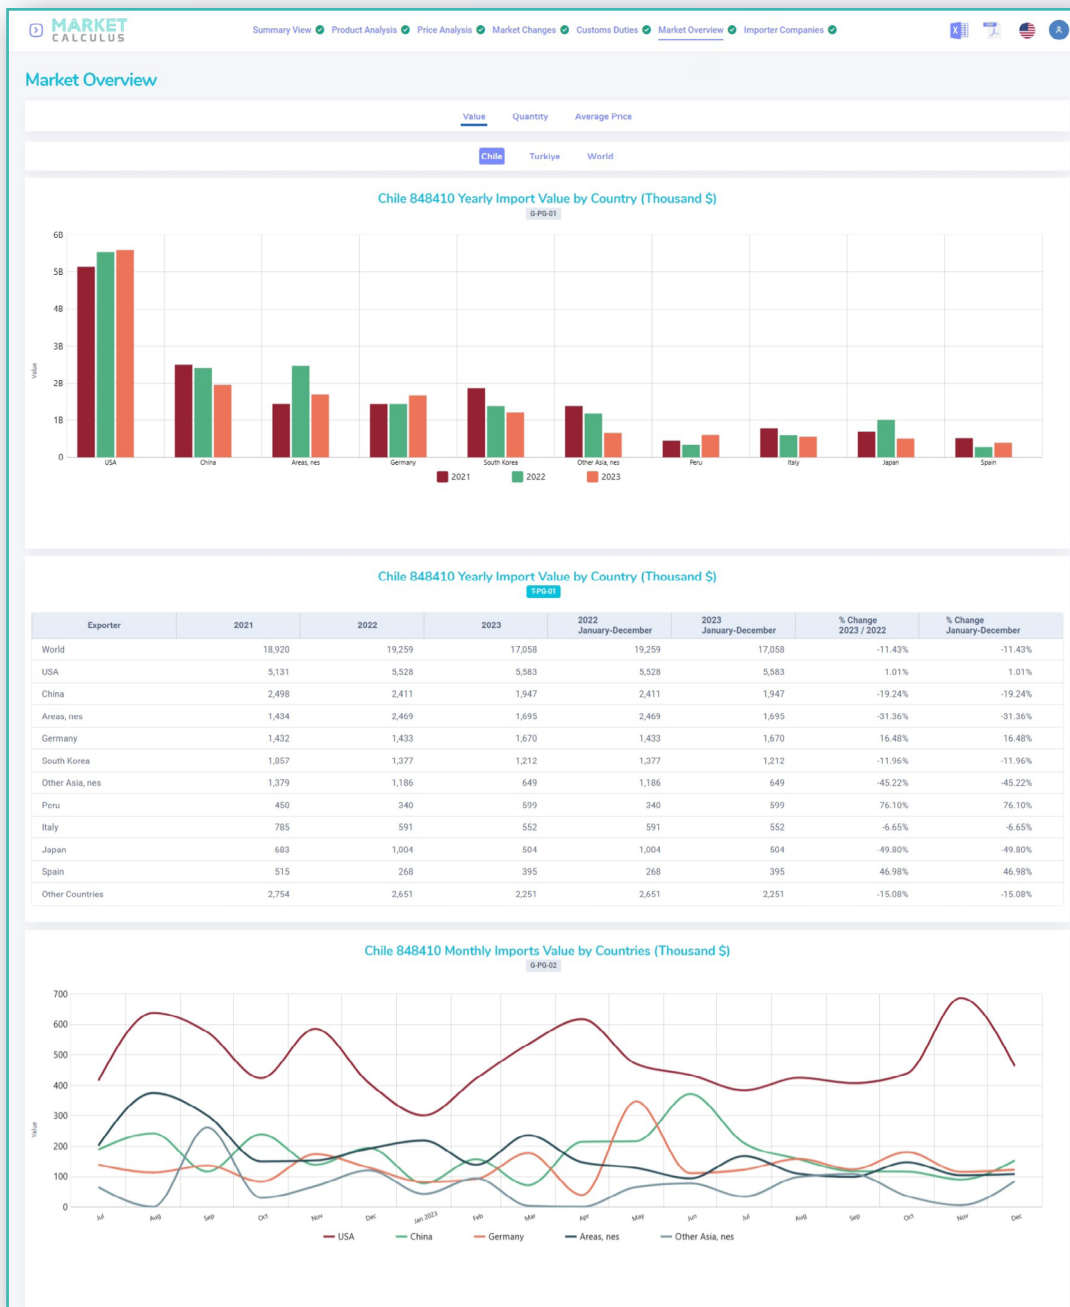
MARKET CALCULUS

Summary View Product Analysis Price Analysis Market Changes Customs Duties Market Overview Importer Companies

Market Overview

Value Quantity Average Price

Chile Turkiye World

Chile 848410 Yearly Import Value by Country (Thousand $)
G-PG-01

6B
5B
4B
3B
2B
1B
0
Value

USA China Areas, nes Germany South Korea Other Asia, nes Peru Italy Japan Spain

2021 2022 2023

Chile 848410 Yearly Import Value by Country (Thousand $)
T-PG-01

| Exporter | 2021 | 2022 | 2023 | 2022 January-December | 2023 January-December | % Change 2023 / 2022 | % Change January-December |
|---|---|---|---|---|---|---|---|
| World | 18,920 | 19,259 | 17,058 | 19,259 | 17,058 | -11.43% | -11.43% |
| USA | 5,131 | 5,528 | 5,583 | 5,528 | 5,583 | 1.01% | 1.01% |
| China | 2,498 | 2,411 | 1,947 | 2,411 | 1,947 | -19.24% | -19.24% |
| Areas, nes | 1,434 | 2,469 | 1,695 | 2,469 | 1,695 | -31.36% | -31.36% |
| Germany | 1,432 | 1,433 | 1,670 | 1,433 | 1,670 | 16.48% | 16.48% |
| South Korea | 1,857 | 1,377 | 1,212 | 1,377 | 1,212 | -11.96% | -11.96% |
| Other Asia, nes | 1,379 | 1,186 | 649 | 1,186 | 649 | -45.22% | -45.22% |
| Peru | 450 | 340 | 599 | 340 | 599 | 76.10% | 76.10% |
| Italy | 785 | 591 | 552 | 591 | 552 | -6.65% | -6.65% |
| Japan | 683 | 1,004 | 504 | 1,004 | 504 | -49.80% | -49.80% |
| Spain | 515 | 268 | 395 | 268 | 395 | 46.98% | 46.98% |
| Other Countries | 2,754 | 2,651 | 2,251 | 2,651 | 2,251 | -15.08% | -15.08% |

Chile 848410 Monthly Imports Value by Countries (Thousand $)
G-PG-02

700
600
500
400
300
200
100
0
Value

Jul Aug Sep Oct Nov Dec Jan 2023 Feb Mar Apr May Jun Jul Aug Sep Oct Nov Dec

USA China Germany Areas, nes Other Asia, nes